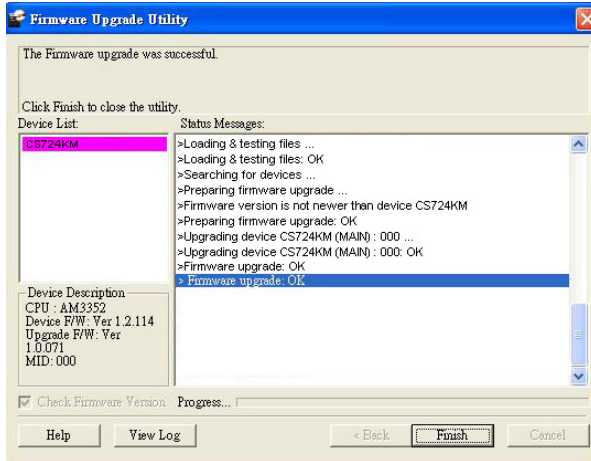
Firmware Upgrade Utility

The Firmware upgrade was successful.

Click Finish to close the utility.

Device List:

CS724KM

Status Messages:

>Loading & testing files ...
>Loading & testing files: OK
>Searching for devices ...
>Preparing firmware upgrade ...
>Firmware version is not newer than device CS724KM
>Preparing firmware upgrade: OK
>Upgrading device CS724KM (MAIN) : 000 ...
>Upgrading device CS724KM (MAIN) : 000: OK
>Firmware upgrade: OK
> Firmware upgrade: OK

Device Description
CPU : AM3352
Device F/W: Ver 1.2.114
Upgrade F/W: Ver 1.0.071
MID: 000

Check Firmware Version

Progress...

Help

View Log

< Back

Finish

Cancel